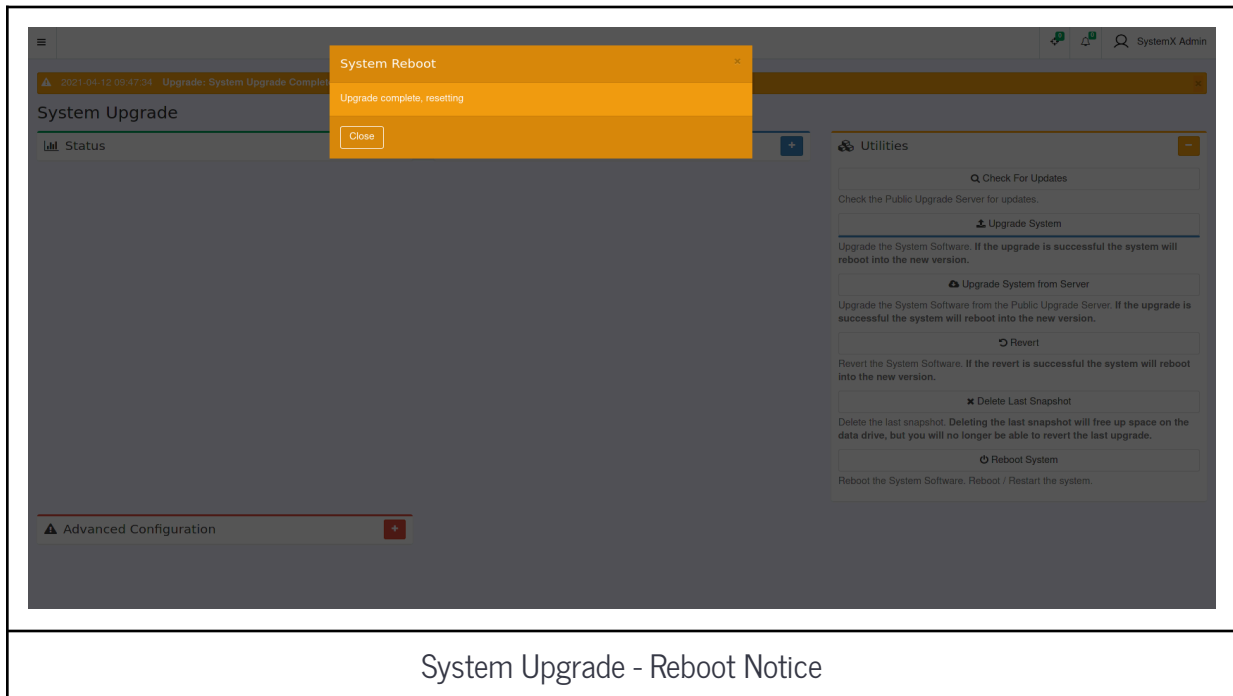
≡

SystemX Admin

2021-04-12 09:47:34 Upgrade: System Upgrade Complet

System Upgrade

Status

System Reboot

×

Upgrade complete, resetting

Close

Utilities

Check For Updates

Check the Public Upgrade Server for updates.

Upgrade System

Upgrade the System Software. **If the upgrade is successful the system will reboot into the new version.**

Upgrade System from Server

Upgrade the System Software from the Public Upgrade Server. **If the upgrade is successful the system will reboot into the new version.**

Revert

Revert the System Software. **If the revert is successful the system will reboot into the new version.**

Delete Last Snapshot

Delete the last snapshot. **Deleting the last snapshot will free up space on the data drive, but you will no longer be able to revert the last upgrade.**

Reboot System

Reboot the System Software. Reboot / Restart the system.

Advanced Configuration

System Upgrade - Reboot Notice